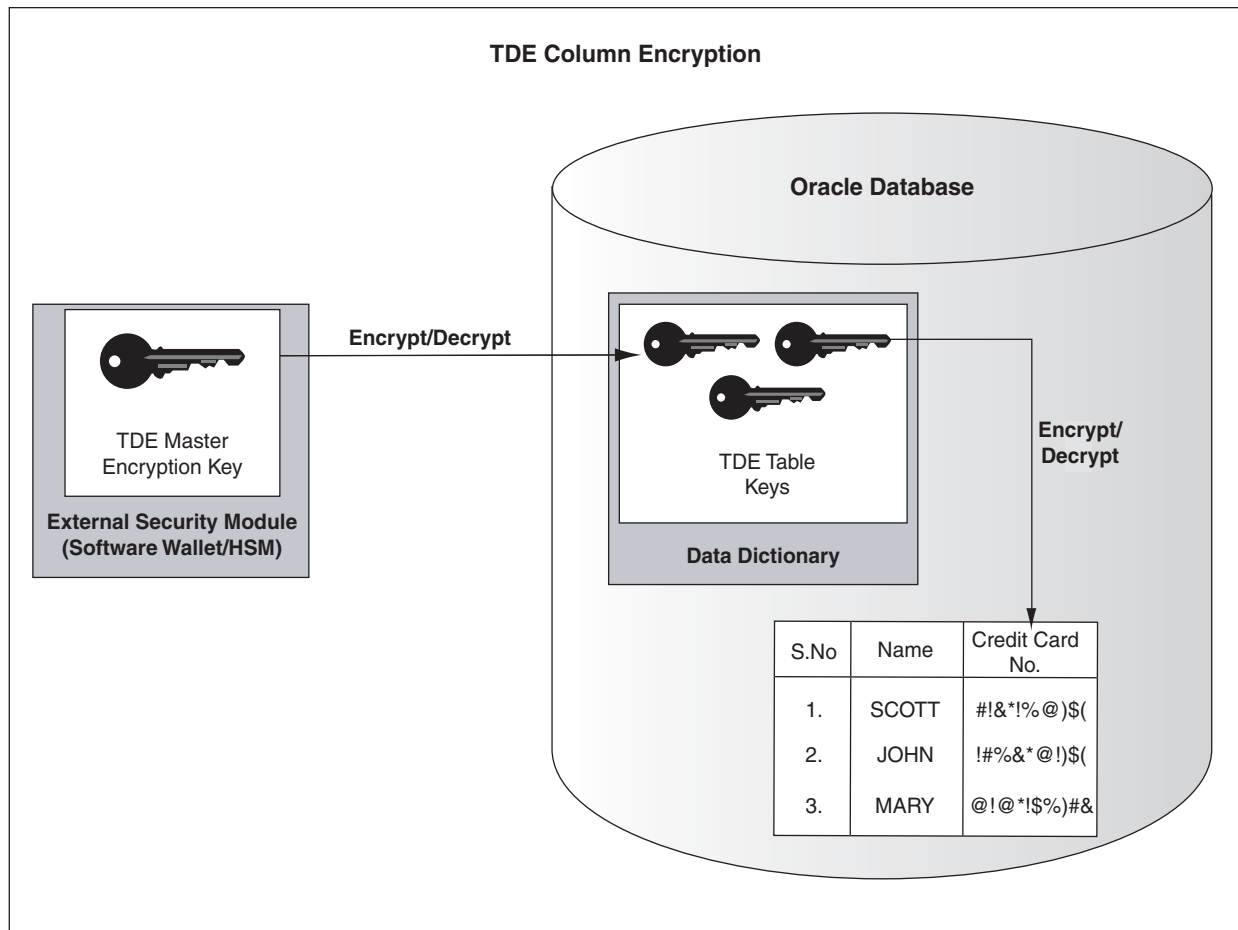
TDE Column Encryption

Oracle Database

TDE Master Encryption Key

External Security Module (Software Wallet/HSM)

Encrypt/Decrypt

TDE Table Keys

Data Dictionary

Encrypt/ Decrypt

| S.No | Name | Credit Card No. |
|---|---|---|
| 1. | SCOTT | #!&*!%@)$( |
| 2. | JOHN | !#%&*@!)$( |
| 3. | MARY | @!@*!$%)#& |